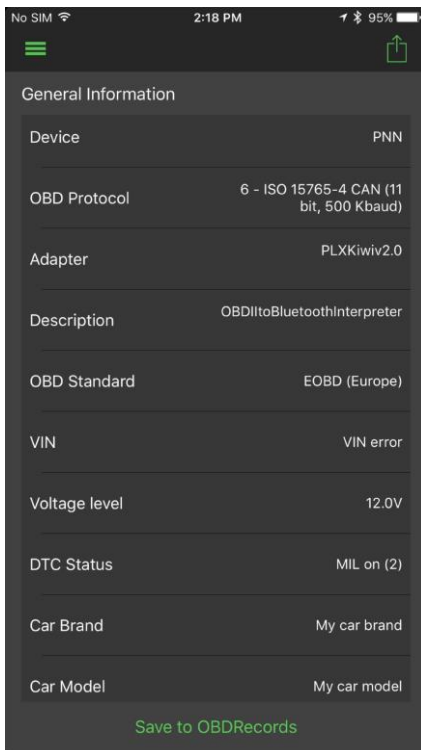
No SIM 2:18 PM 95%

General Information

| | |
|---|---|
| Device | PNN |
| OBD Protocol | 6 - ISO 15765-4 CAN (11 bit, 500 Kbaud) |
| Adapter | PLXKiwiv2.0 |
| Description | OBDIItoBluetoothInterpreter |
| OBD Standard | EOBD (Europe) |
| VIN | VIN error |
| Voltage level | 12.0V |
| DTC Status | MIL on (2) |
| Car Brand | My car brand |
| Car Model | My car model |

Save to OBDRecords